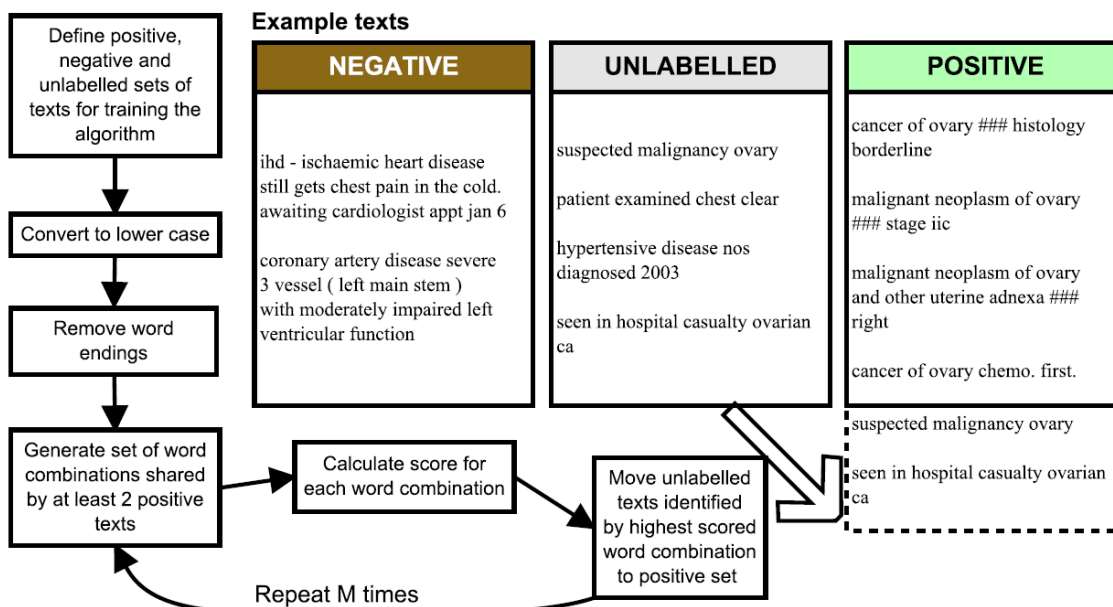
Define positive, negative and unlabelled sets of texts for training the algorithm

Convert to lower case

Remove word endings

Generate set of word combinations shared by at least 2 positive texts

Calculate score for each word combination

Move unlabelled texts identified by highest scored word combination to positive set

Repeat M times

Example texts

NEGATIVE

ihd - ischaemic heart disease still gets chest pain in the cold. awaiting cardiologist appt jan 6

coronary artery disease severe 3 vessel ( left main stem ) with moderately impaired left ventricular function

UNLABELLED

suspected malignancy ovary

patient examined chest clear

hypertensive disease nos diagnosed 2003

seen in hospital casualty ovarian ca

POSITIVE

cancer of ovary ### histology borderline

malignant neoplasm of ovary ### stage iic

malignant neoplasm of ovary and other uterine adnexa ### right

cancer of ovary chemo. first.

suspected malignancy ovary

seen in hospital casualty ovarian ca